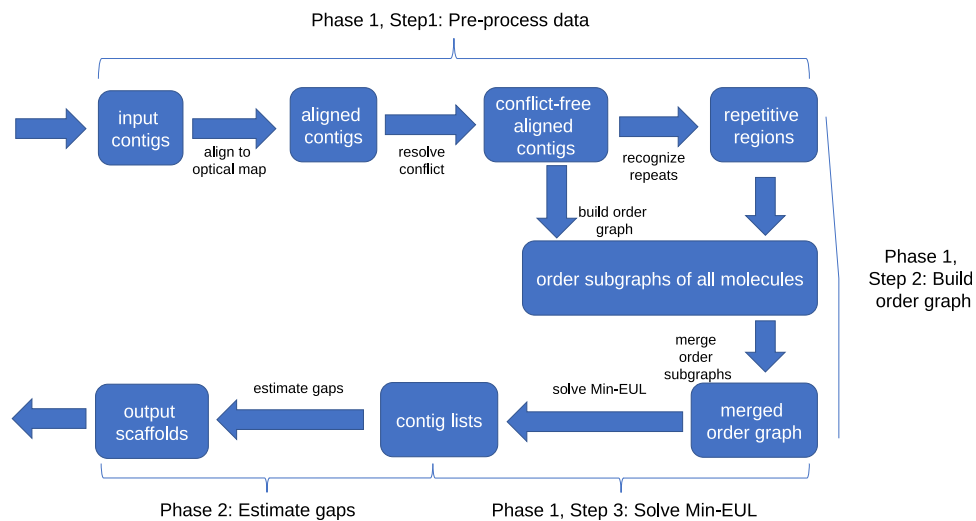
Phase 1, Step1: Pre-process data

input contigs

align to optical map

aligned contigs

resolve conflict

conflict-free aligned contigs

recognize repeats

repetitive regions

build order graph

order subgraphs of all molecules

Phase 1, Step 2: Build order graph

merge order subgraphs

merged order graph

solve Min-EUL

contig lists

estimate gaps

output scaffolds

Phase 2: Estimate gaps

Phase 1, Step 3: Solve Min-EUL